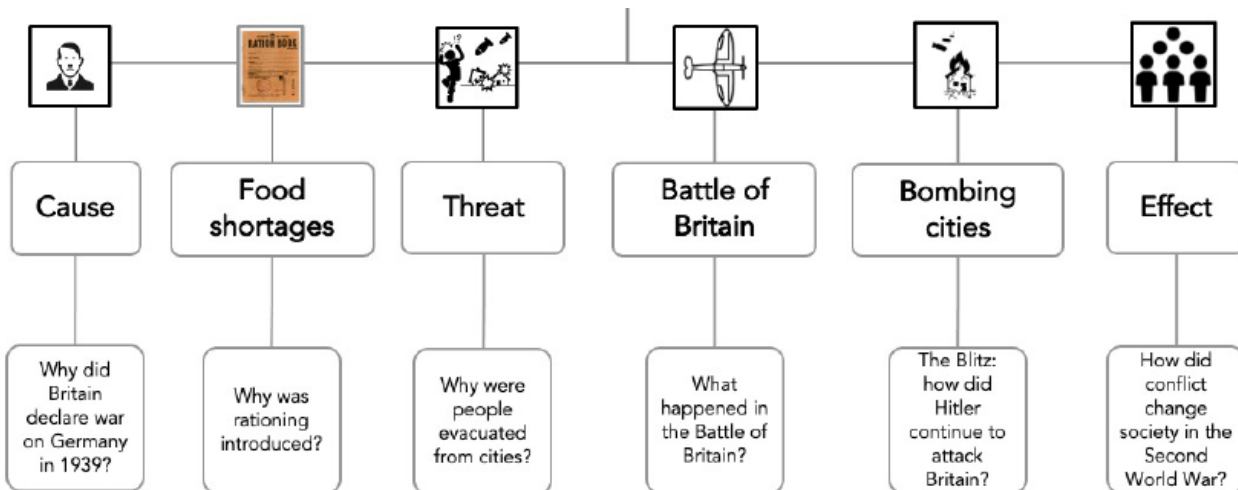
RATION BOOK

Cause

Why did Britain declare war on Germany in 1939?

Food shortages

Why was rationing introduced?

Threat

Why were people evacuated from cities?

Battle of Britain

What happened in the Battle of Britain?

Bombing cities

The Blitz: how did Hitler continue to attack Britain?

Effect

How did conflict change society in the Second World War?